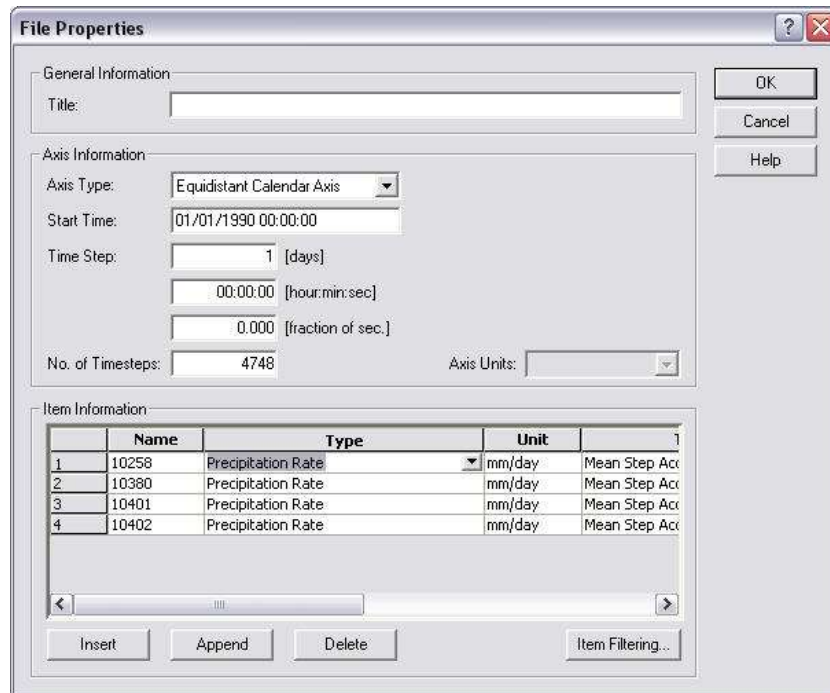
File Properties

General Information

Title:

OK

Cancel

Help

Axis Information

Axis Type: Equidistant Calendar Axis

Start Time: 01/01/1990 00:00:00

Time Step: 1 [days]

00:00:00 [hour:min:sec]

0.000 [fraction of sec.]

No. of Timesteps: 4748

Axis Units:

Item Information

| | Name | Type | Unit | T |
|---|---|---|---|---|
| 1 | 10258 | Precipitation Rate | mm/day | Mean Step Ac |
| 2 | 10380 | Precipitation Rate | mm/day | Mean Step Ac |
| 3 | 10401 | Precipitation Rate | mm/day | Mean Step Ac |
| 4 | 10402 | Precipitation Rate | mm/day | Mean Step Ac |

Insert

Append

Delete

Item Filtering...